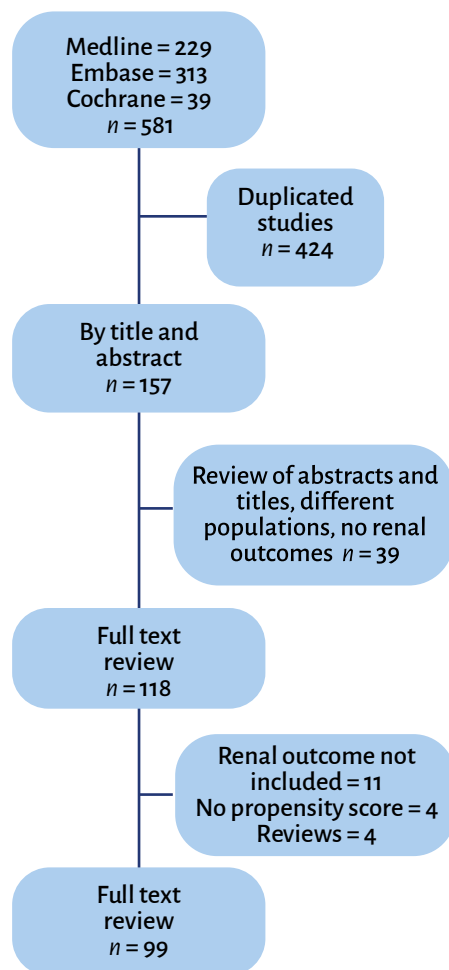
Medline = 229
Embase = 313
Cochrane = 39
$n = 581$

Duplicated studies
$n = 424$

By title and abstract
$n = 157$

Review of abstracts and titles, different populations, no renal outcomes $n = 39$

Full text review
$n = 118$

Renal outcome not included = 11
No propensity score = 4
Reviews = 4

Full text review
$n = 99$